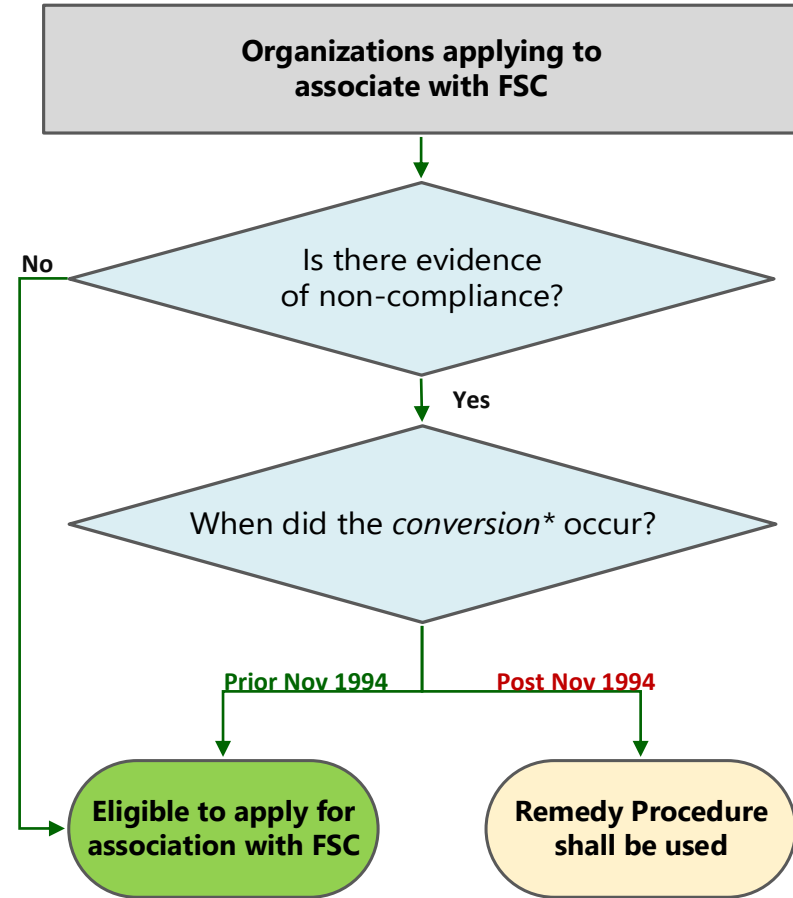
Organizations applying to associate with FSC

Is there evidence of non-compliance?

No

Yes

When did the *conversion** occur?

Prior Nov 1994

Post Nov 1994

Eligible to apply for association with FSC

Remedy Procedure shall be used